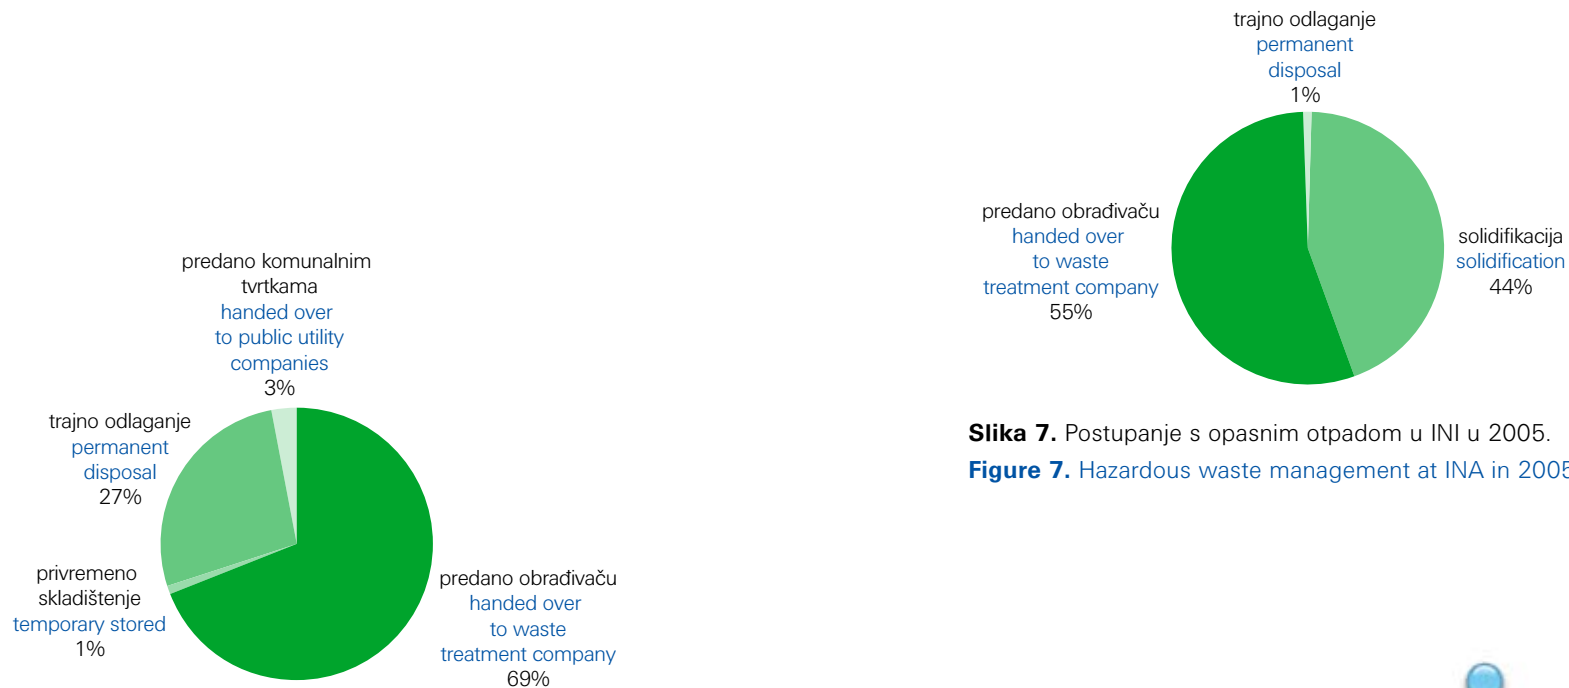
trajno odlaganje
permanent
disposal
1%

predano obrađivaču
handed over
to waste
treatment company
55%

solidifikacija
solidification
44%

Slika 7. Postupanje s opasnim otpadom u INI u 2005.
Figure 7. Hazardous waste management at INA in 200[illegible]

predano komunalnim
tvrtkama
handed over
to public utility
companies
3%

trajno odlaganje
permanent
disposal
27%

privremeno
skladištenje
temporary stored
1%

predano obrađivaču
handed over
to waste
treatment company
69%